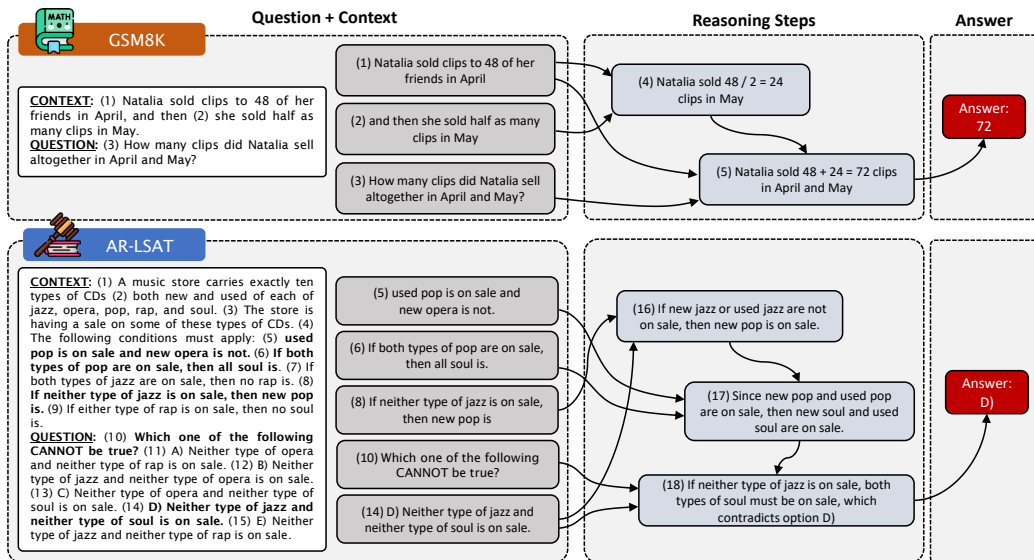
MATH

GSM8K

Question + Context

Reasoning Steps

Answer

CONTEXT: (1) Natalia sold clips to 48 of her friends in April, and then (2) she sold half as many clips in May.
QUESTION: (3) How many clips did Natalia sell altogether in April and May?

(1) Natalia sold clips to 48 of her friends in April

(2) and then she sold half as many clips in May

(3) How many clips did Natalia sell altogether in April and May?

(4) Natalia sold 48 / 2 = 24 clips in May

(5) Natalia sold 48 + 24 = 72 clips in April and May

Answer: 72

AR-LSAT

CONTEXT: (1) A music store carries exactly ten types of CDs (2) both new and used of each of jazz, opera, pop, rap, and soul. (3) The store is having a sale on some of these types of CDs. (4) The following conditions must apply: (5) used pop is on sale and new opera is not. (6) If both types of pop are on sale, then all soul is. (7) If both types of jazz are on sale, then no rap is. (8) If neither type of jazz is on sale, then new pop is. (9) If either type of rap is on sale, then no soul is.
QUESTION: (10) Which one of the following CANNOT be true? (11) A) Neither type of opera and neither type of rap is on sale. (12) B) Neither type of jazz and neither type of opera is on sale. (13) C) Neither type of opera and neither type of soul is on sale. (14) D) Neither type of jazz and neither type of soul is on sale. (15) E) Neither type of jazz and neither type of rap is on sale.

(5) used pop is on sale and new opera is not.

(6) If both types of pop are on sale, then all soul is.

(8) If neither type of jazz is on sale, then new pop is

(10) Which one of the following CANNOT be true?

(14) D) Neither type of jazz and neither type of soul is on sale.

(16) If new jazz or used jazz are not on sale, then new pop is on sale.

(17) Since new pop and used pop are on sale, then new soul and used soul are on sale.

(18) If neither type of jazz is on sale, both types of soul must be on sale, which contradicts option D)

Answer: D)